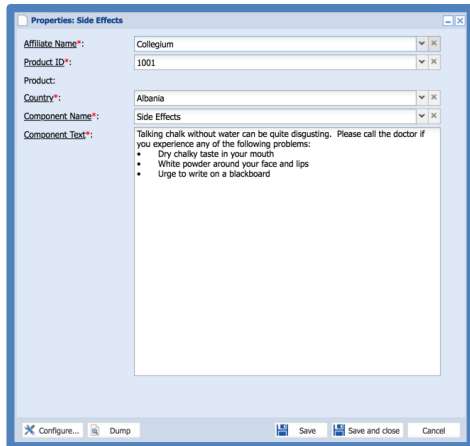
Properties: Side Effects

Affiliate Name*: Collegium

Product ID*: 1001

Product:

Country*: Albania

Component Name*: Side Effects

Component Text*: Talking chalk without water can be quite disgusting. Please call the doctor if you experience any of the following problems:
• Dry chalky taste in your mouth
• White powder around your face and lips
• Urge to write on a blackboard

Configure... Dump Save Save and close Cancel